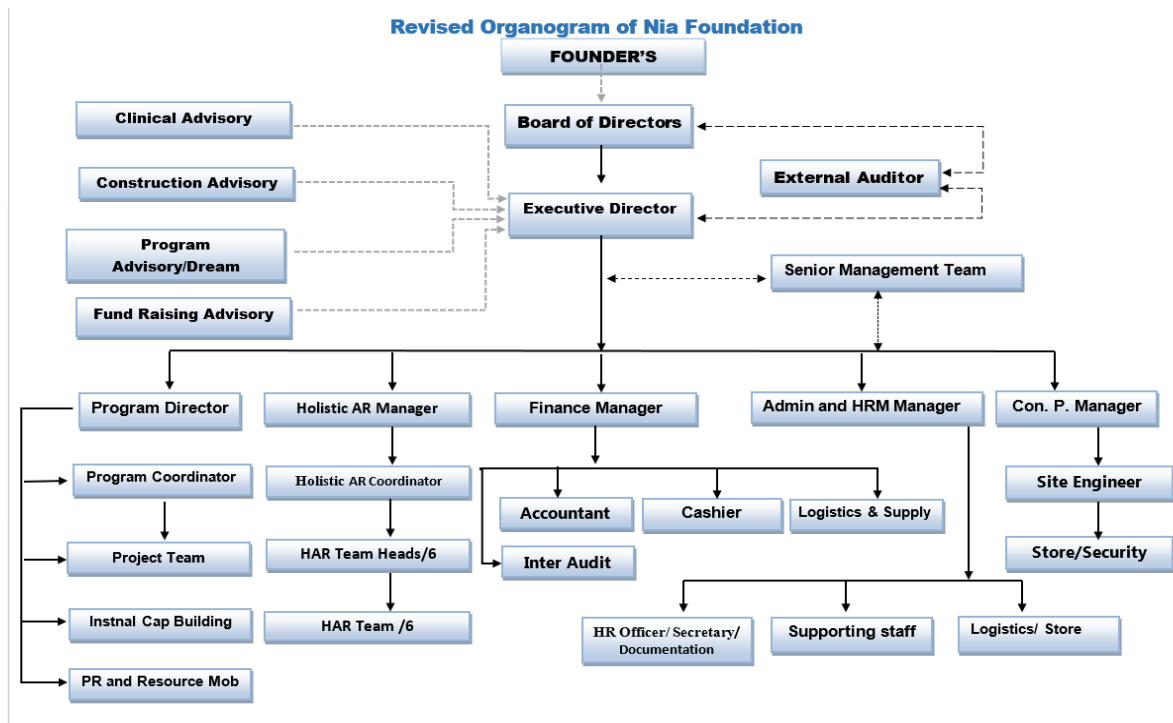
Revised Organogram of Nia Foundation

FOUNDER'S

Board of Directors

Clinical Advisory

Construction Advisory

Program Advisory/Dream

Fund Raising Advisory

External Auditor

Executive Director

Senior Management Team

Program Director

Holistic AR Manager

Finance Manager

Admin and HRM Manager

Con. P. Manager

Program Coordinator

Project Team

Instnal Cap Building

PR and Resource Mob

Holistic AR Coordinator

HAR Team Heads/6

HAR Team /6

Accountant

Cashier

Logistics & Supply

Inter Audit

HR Officer/ Secretary/ Documentation

Supporting staff

Logistics/ Store

Site Engineer

Store/Security